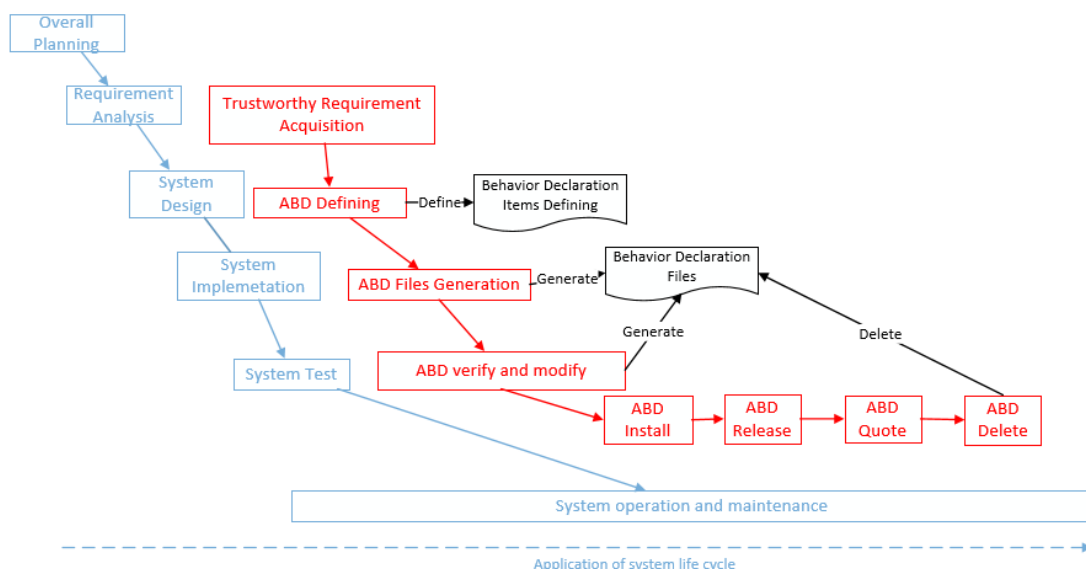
Overall Planning

Requirement Analysis

System Design

System Implemetation

System Test

Trustworthy Requirement Acquisition

ABD Defining

Define

Behavior Declaration Items Defining

ABD Files Generation

Generate

Behavior Declaration Files

Generate

Delete

ABD verify and modify

ABD Install

ABD Release

ABD Quote

ABD Delete

System operation and maintenance

Application of system life cycle